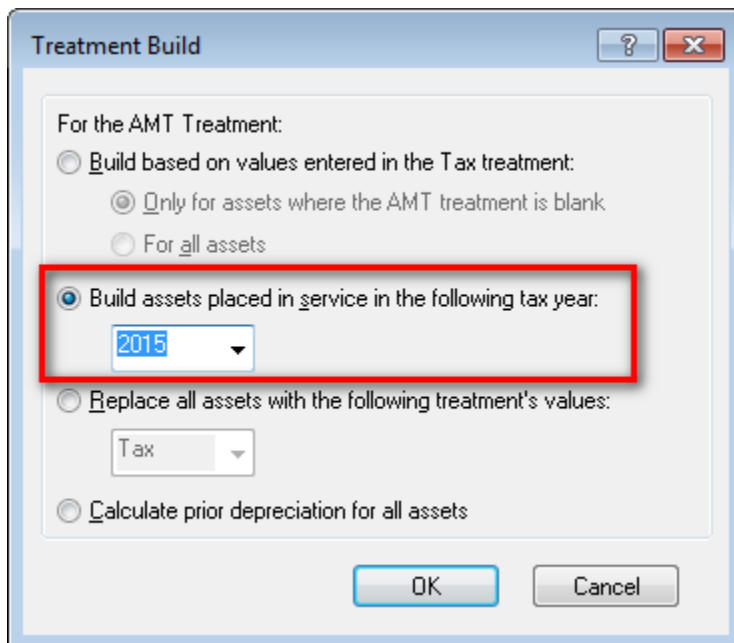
Treatment Build

?

For the AMT Treatment:

Build based on values entered in the Tax treatment:

Only for assets where the AMT treatment is blank

For all assets

Build assets placed in service in the following tax year:

2015

Replace all assets with the following treatment's values:

Tax

Calculate prior depreciation for all assets

OK

Cancel